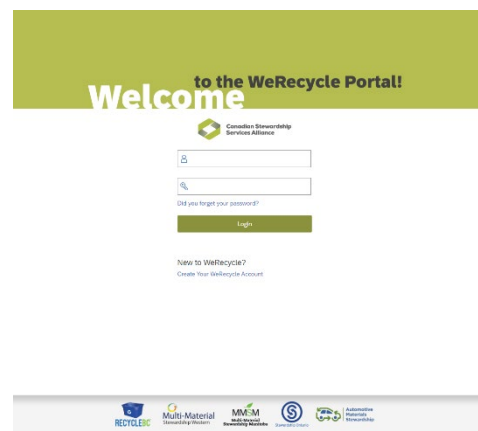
Welcome to the WeRecycle Portal!

Canadian Stewardship Services Alliance

Did you forget your password?

Login

New to WeRecycle?

Create Your WeRecycle Account

RECYCLEBC

Multi-Material Stewardship Western

MMSM Multi-Material Stewardship Manitoba

Stewardship Ontario

Automotive Materials Stewardship